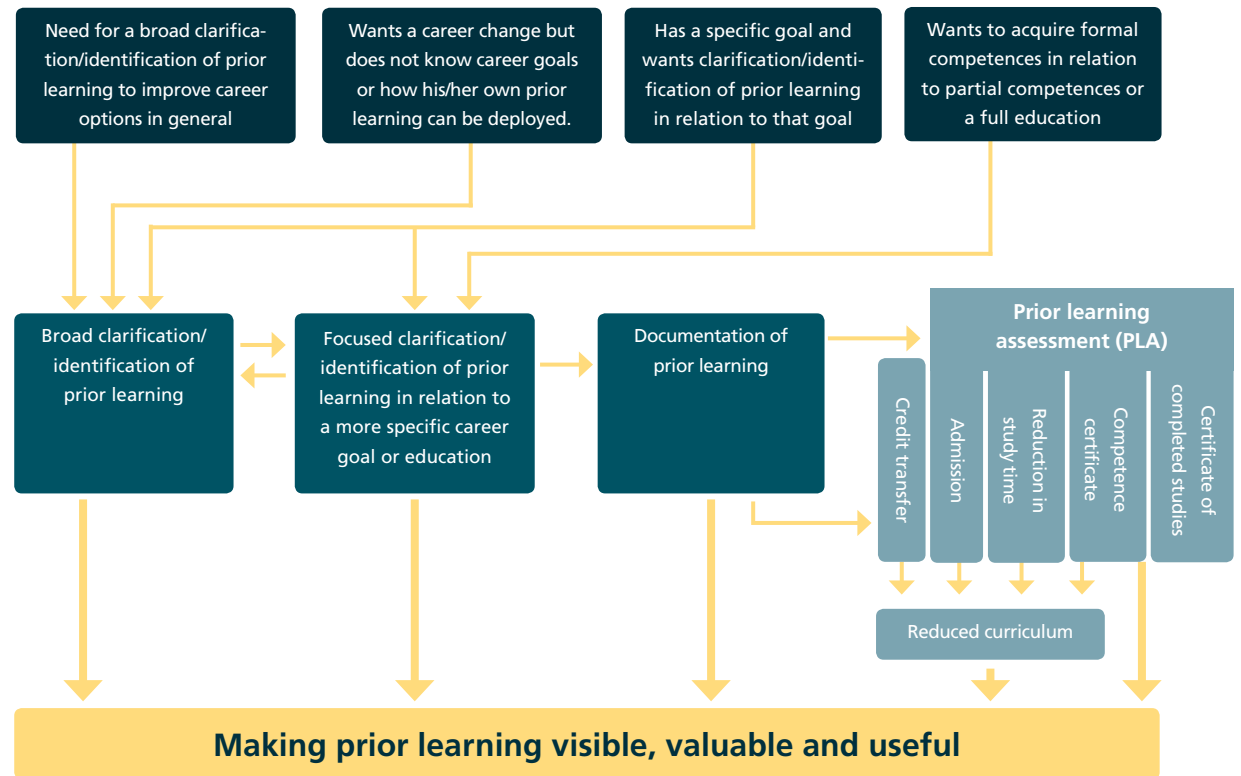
Need for a broad clarification/identification of prior learning to improve career options in general

Wants a career change but does not know career goals or how his/her own prior learning can be deployed.

Has a specific goal and wants clarification/identification of prior learning in relation to that goal

Wants to acquire formal competences in relation to partial competences or a full education

Broad clarification/ identification of prior learning

Focused clarification/ identification of prior learning in relation to a more specific career goal or education

Documentation of prior learning

Prior learning assessment (PLA)

Credit transfer

Admission

Reduction in study time

Competence certificate

Certificate of completed studies

Reduced curriculum

Making prior learning visible, valuable and useful